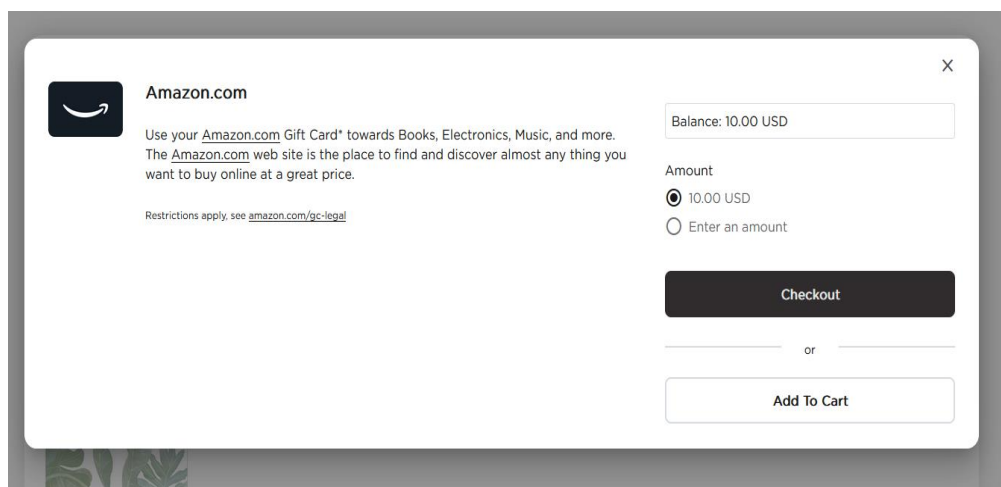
Amazon.com

Use your Amazon.com Gift Card* towards Books, Electronics, Music, and more. The Amazon.com web site is the place to find and discover almost any thing you want to buy online at a great price.

Restrictions apply, see amazon.com/gc-legal

×

Balance: 10.00 USD

Amount

10.00 USD

Enter an amount

Checkout

or

Add To Cart